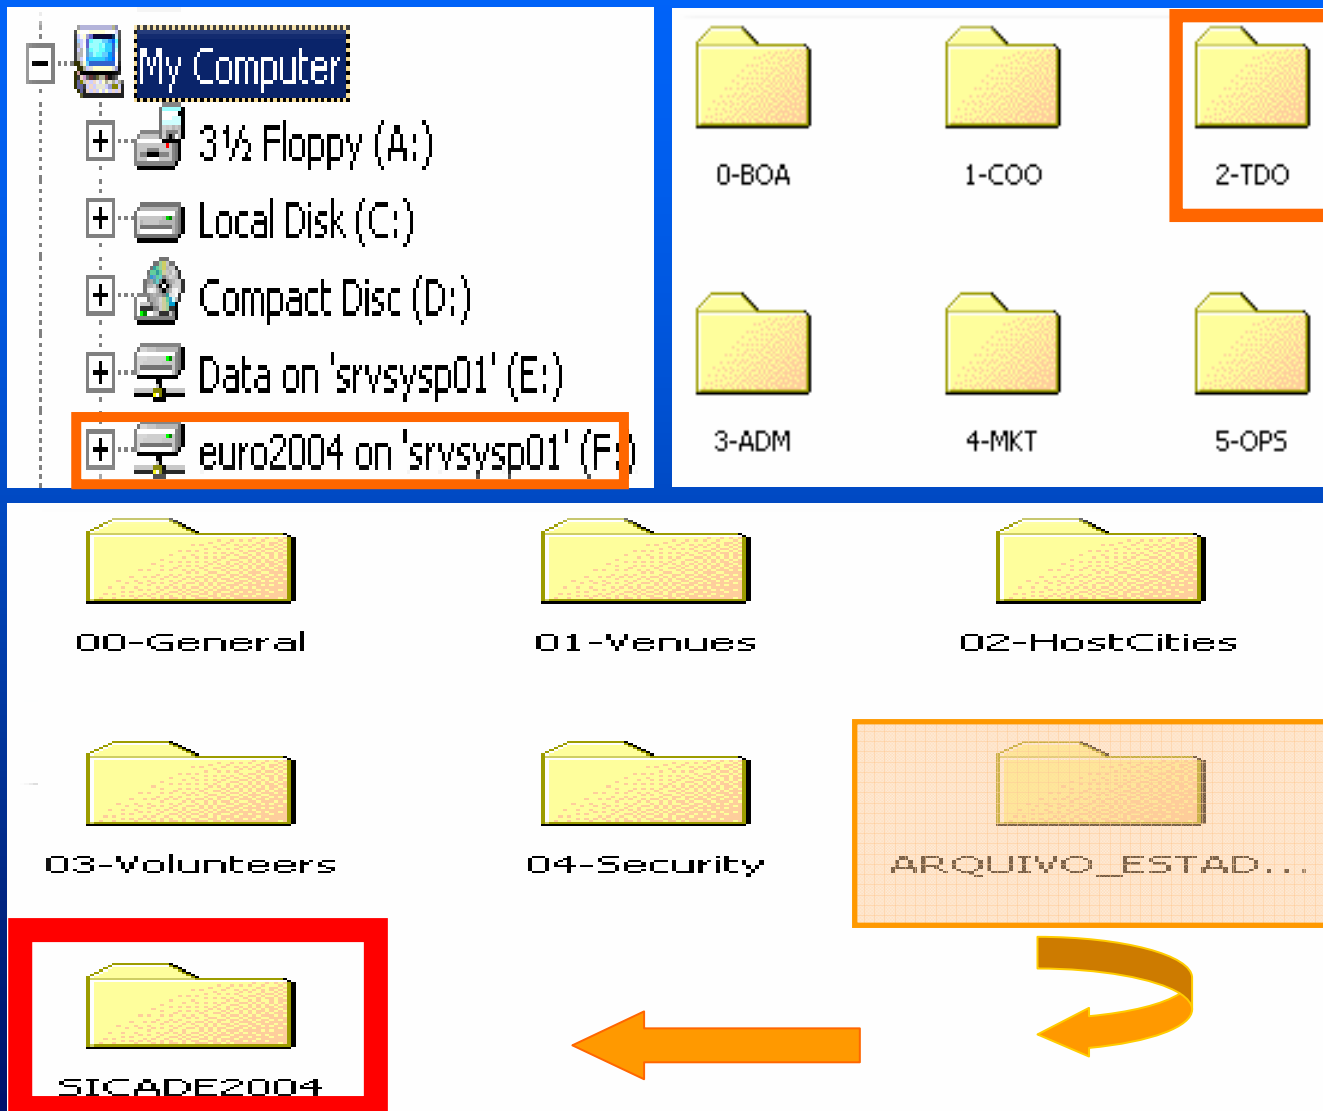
My Computer

3½ Floppy (A:)

Local Disk (C:)

Compact Disc (D:)

Data on 'srvsysp01' (E:)

euro2004 on 'srvsysp01' (F:)

0-BOA

1-COO

2-TDO

3-ADM

4-MKT

5-OPS

00-General

01-Venues

02-HostCities

03-Volunteers

04-Security

ARQUIVO_ESTAD...

SICADE2004